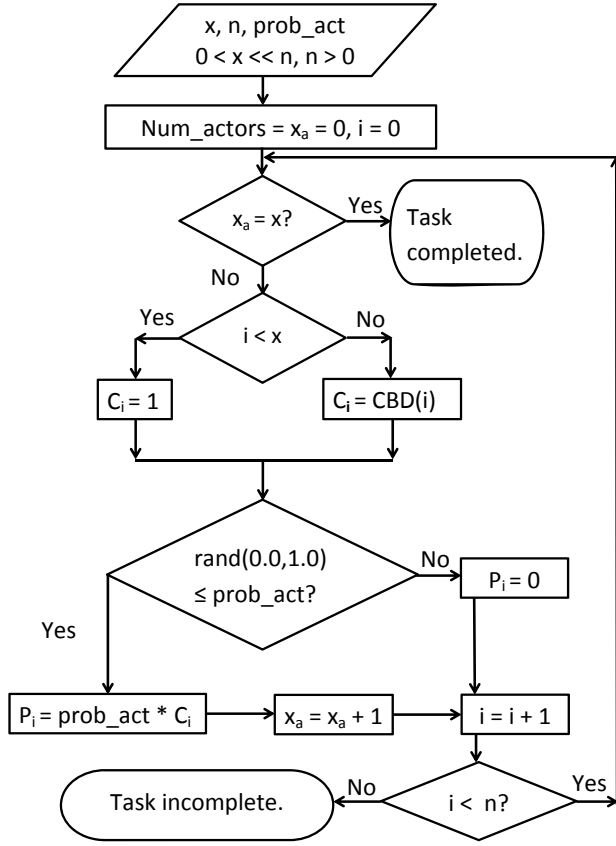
x, n, prob_act
0 < x << n, n > 0

Num_actors = $x_a$ = 0, i = 0

$x_a$ = x?

Yes

Task completed.

No

i < x

Yes

No

$C_i$ = 1

$C_i$ = CBD(i)

rand(0.0,1.0) ≤ prob_act?

No

$P_i$ = 0

Yes

$P_i$ = prob_act * $C_i$

$x_a$ = $x_a$ + 1

i = i + 1

Task incomplete.

No

i < n?

Yes